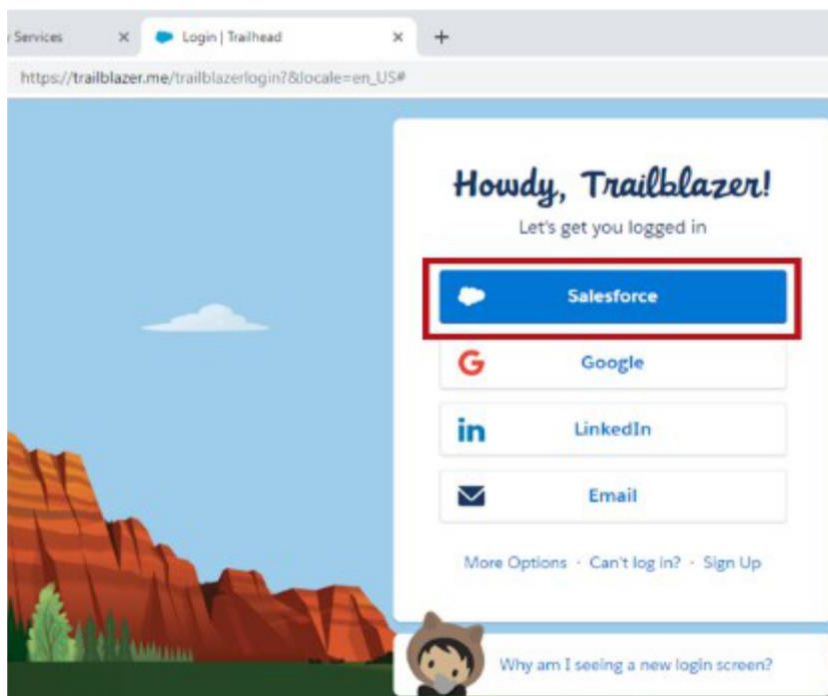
Services ×
Login | Trailhead ×
+
https://trailblazer.me/trailblazerlogin?&locale=en_US#

Howdy, Trailblazer!
Let's get you logged in

Salesforce
G Google
in LinkedIn
Email

More Options · Can't log in? · Sign Up

Why am I seeing a new login screen?